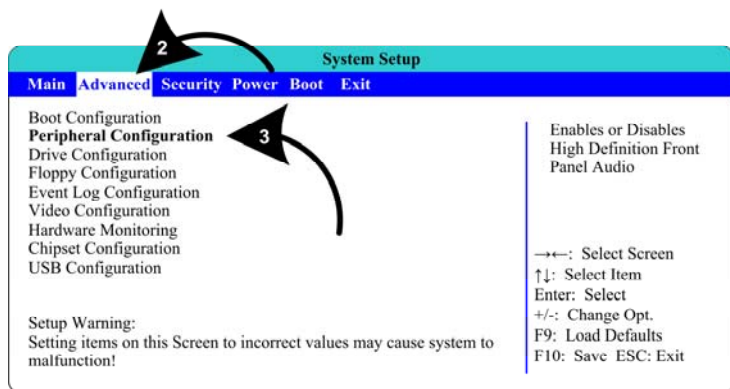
2

System Setup

Main Advanced Security Power Boot Exit

Boot Configuration
Peripheral Configuration
Drive Configuration
Floppy Configuration
Event Log Configuration
Video Configuration
Hardware Monitoring
Chipset Configuration
USB Configuration

3

Enables or Disables High Definition Front Panel Audio

→←: Select Screen
↑↓: Select Item
Enter: Select
+/-: Change Opt.
F9: Load Defaults
F10: Save ESC: Exit

Setup Warning:
Setting items on this Screen to incorrect values may cause system to malfunction!